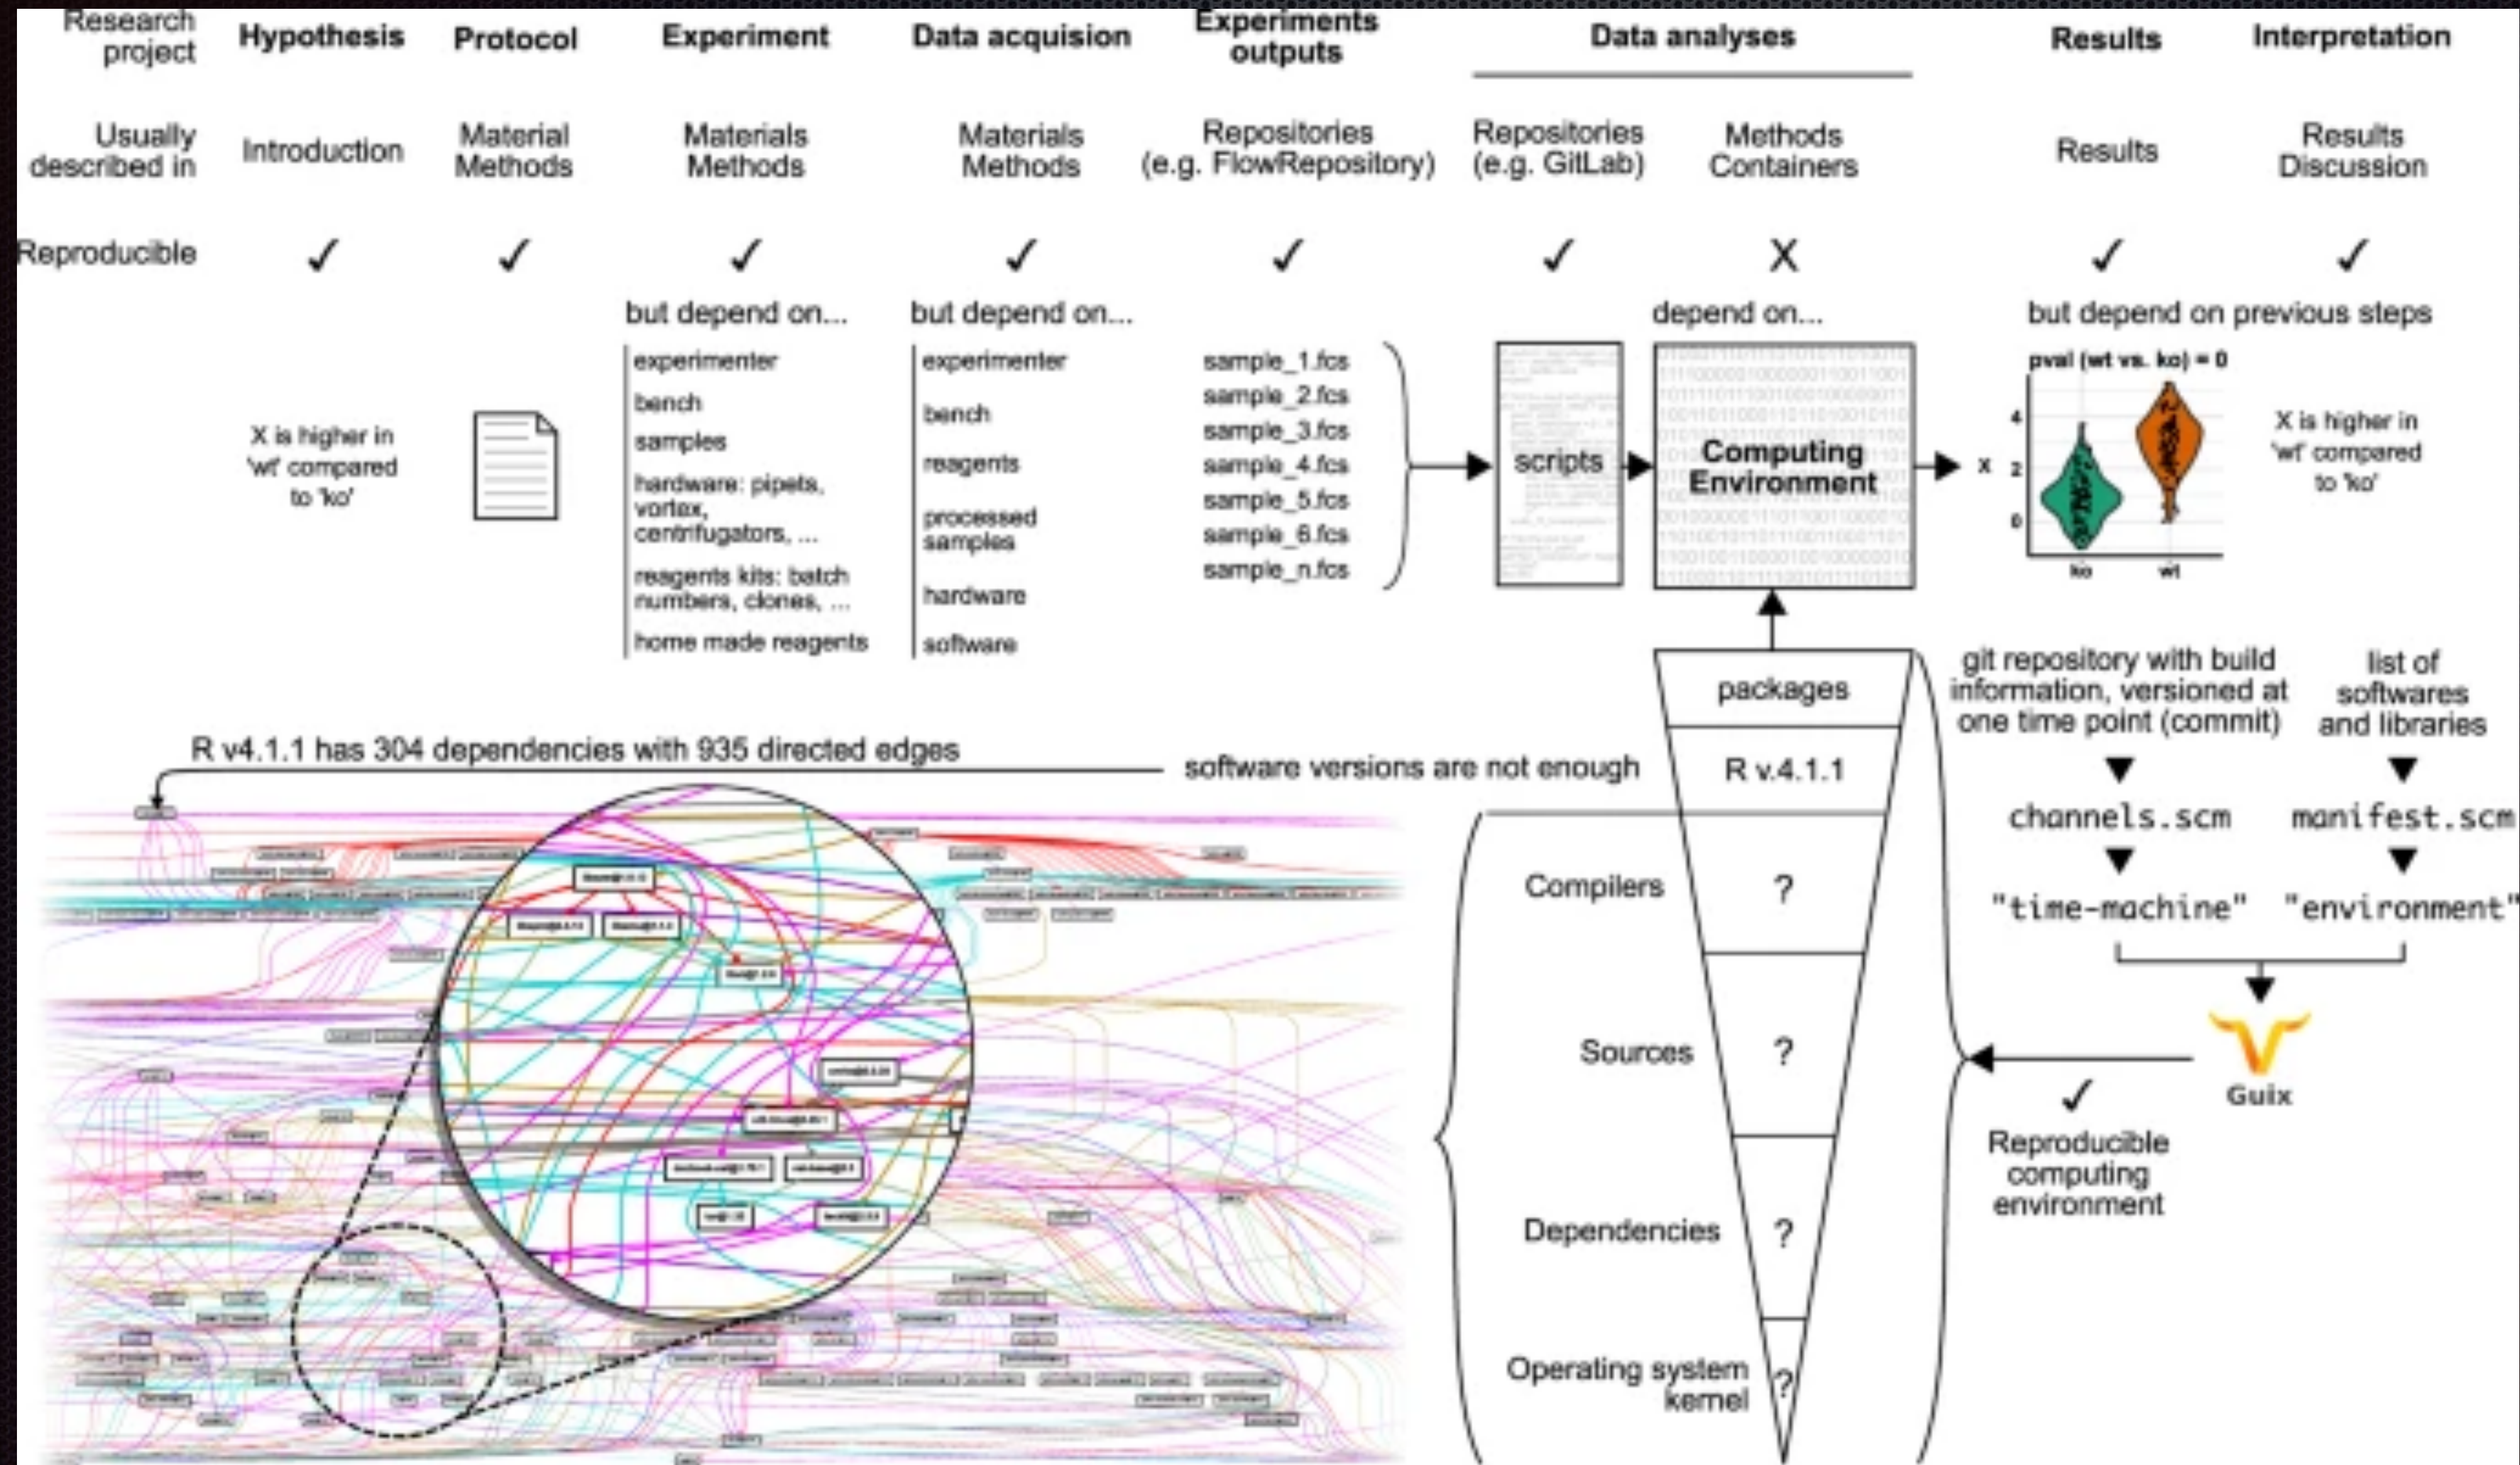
Research project | Hypothesis | Protocol | Experiment | Data acquision | Experiments outputs | Data analyses | Results | Interpretation

Usually described in | Introduction | Material Methods | Materials Methods | Materials Methods | Repositories (e.g. FlowRepository) | Repositories (e.g. GitLab) | Methods Containers | Results | Results Discussion

Reproducible | ✓ | ✓ | ✓ | ✓ | ✓ | ✓ | X | ✓ | ✓

but depend on...

experimenter
bench
samples
hardware: pipets, vortex, centrifugators, ...
reagents kits: batch numbers, clones, ...
home made reagents

but depend on...

experimenter
bench
reagents
processed samples
hardware
software

depend on...

but depend on previous steps

X is higher in 'wt' compared to 'ko'

sample_1.fcs
sample_2.fcs
sample_3.fcs
sample_4.fcs
sample_5.fcs
sample_6.fcs
sample_n.fcs

scripts

Computing Environment

pval (wt vs. ko) = 0

4
2
0
X
ko
wt

X is higher in 'wt' compared to 'ko'

packages
R v.4.1.1

git repository with build information, versioned at one time point (commit)

list of softwares and libraries

channels.scm

manifest.scm

"time-machine"

"environment"

R v4.1.1 has 304 dependencies with 935 directed edges

software versions are not enough

Compilers ?
Sources ?
Dependencies ?
Operating system kernel ?

Guix

✓
Reproducible computing environment